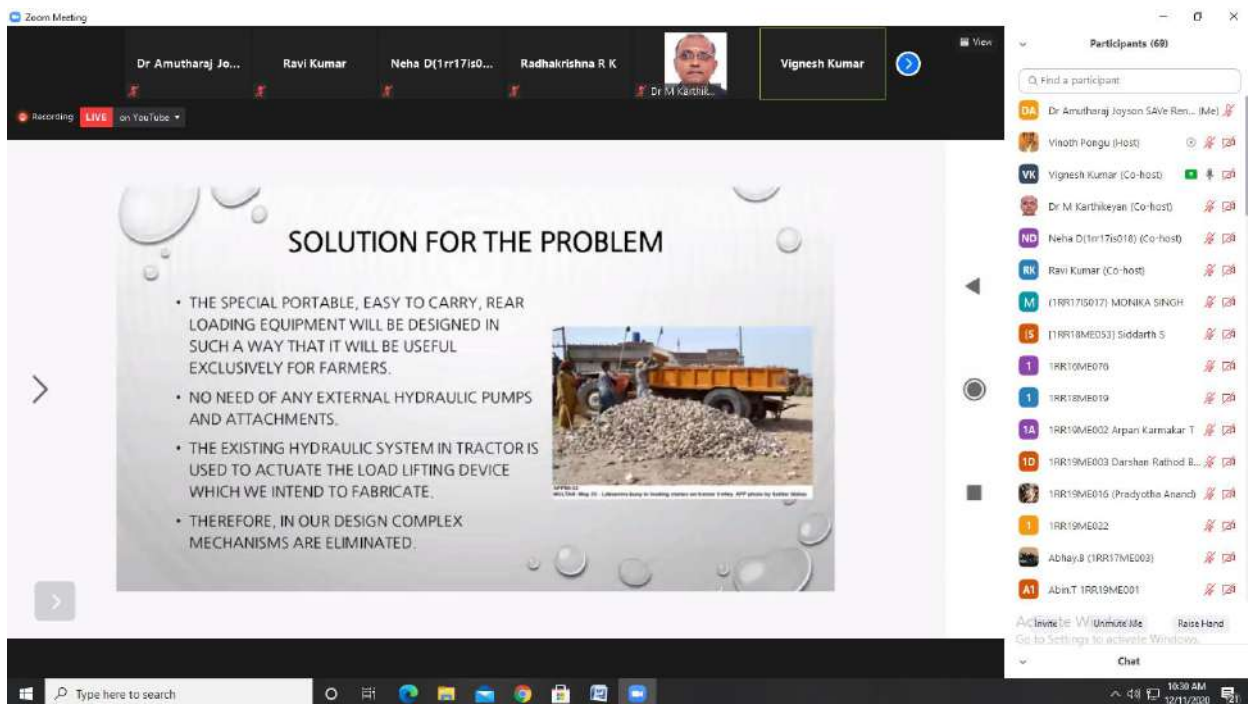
Zoom Meeting

Dr Amutharaj Jo... Ravi Kumar Neha D(1rr17is0... Radhakrishna R K Dr M Karthik... Vignesh Kumar

View

Recording LIVE on YouTube

SOLUTION FOR THE PROBLEM

• THE SPECIAL PORTABLE, EASY TO CARRY, REAR LOADING EQUIPMENT WILL BE DESIGNED IN SUCH A WAY THAT IT WILL BE USEFUL EXCLUSIVELY FOR FARMERS.

• NO NEED OF ANY EXTERNAL HYDRAULIC PUMPS AND ATTACHMENTS.

• THE EXISTING HYDRAULIC SYSTEM IN TRACTOR IS USED TO ACTUATE THE LOAD LIFTING DEVICE WHICH WE INTEND TO FABRICATE.

• THEREFORE, IN OUR DESIGN COMPLEX MECHANISMS ARE ELIMINATED.

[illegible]

Participants (69)

Find a participant

Dr Amutharaj Joyson SAVe Ren... (Me)
Vinoth Pongu (Host)
Vignesh Kumar (Co-host)
Dr M Karthikeyan (Co-host)
Neha D(1rr17is018) (Co-host)
Ravi Kumar (Co-host)
(1RR17IS017) MONIKA SINGH
[1RR18ME053] Siddarth S
1RR10ME070
1RR18ME019
1RR19ME002 Arpan Karmakar T
1RR19ME003 Darshan Rathod B...
1RR19ME016 (Pradyotha Anand)
1RR19ME022
Abhay.B (1RR17ME003)
Abin.T 1RR19ME001

Invite Unmute Me Raise Hand

Activate Windows
Go to Settings to activate Windows.

Chat

Type here to search

10:30 AM
12/11/2020